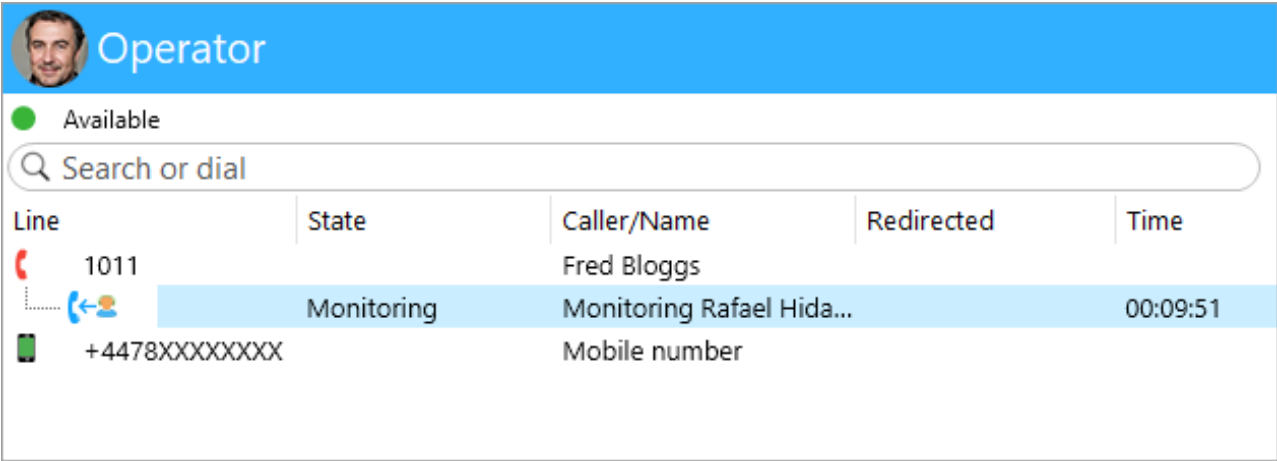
Operator

Available

Search or dial

| Line | State | Caller/Name | Redirected | Time |
|---|---|---|---|---|
| 1011 | | Fred Bloggs | | |
| | Monitoring | Monitoring Rafael Hida... | | 00:09:51 |
| +4478XXXXXXXX | | Mobile number | | |